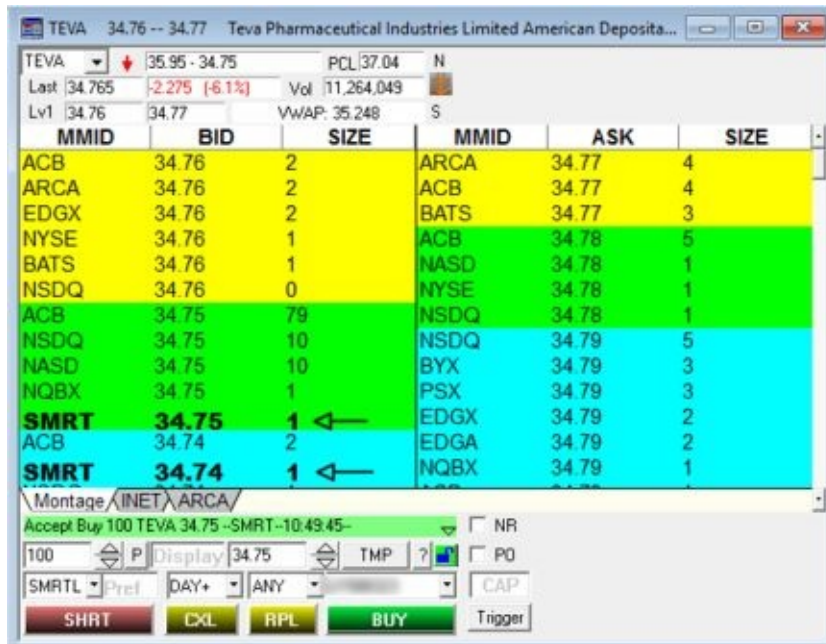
TEVA 34.76 -- 34.77 Teva Pharmaceutical Industries Limited American Deposita...

TEVA 35.95 - 34.75 PCL 37.04 N
Last 34.765 -2.275 (-6.1%) Vol 11,264,049
Lv1 34.76 34.77 VWAP: 35.248 S

| MMID | BID | SIZE | MMID | ASK | SIZE |
|---|---|---|---|---|---|
| ACB | 34.76 | 2 | ARCA | 34.77 | 4 |
| ARCA | 34.76 | 2 | ACB | 34.77 | 4 |
| EDGX | 34.76 | 2 | BATS | 34.77 | 3 |
| NYSE | 34.76 | 1 | ACB | 34.78 | 5 |
| BATS | 34.76 | 1 | NASD | 34.78 | 1 |
| NSDQ | 34.76 | 0 | NYSE | 34.78 | 1 |
| ACB | 34.75 | 79 | NSDQ | 34.78 | 1 |
| NSDQ | 34.75 | 10 | NSDQ | 34.79 | 5 |
| NASD | 34.75 | 10 | BYX | 34.79 | 3 |
| NQBX | 34.75 | 1 | PSX | 34.79 | 3 |
| SMRT | 34.75 | 1 | EDGX | 34.79 | 2 |
| ACB | 34.74 | 2 | EDGA | 34.79 | 2 |
| SMRT | 34.74 | 1 | NQBX | 34.79 | 1 |

Montage INET ARCA

Accept Buy 100 TEVA 34.75 --SMRT--10:49:45-- NR
100 P Display 34.75 TMP ? PO
SMRTL Pref DAY+ ANY CAP
SHRT CXL RPL BUY Trigger